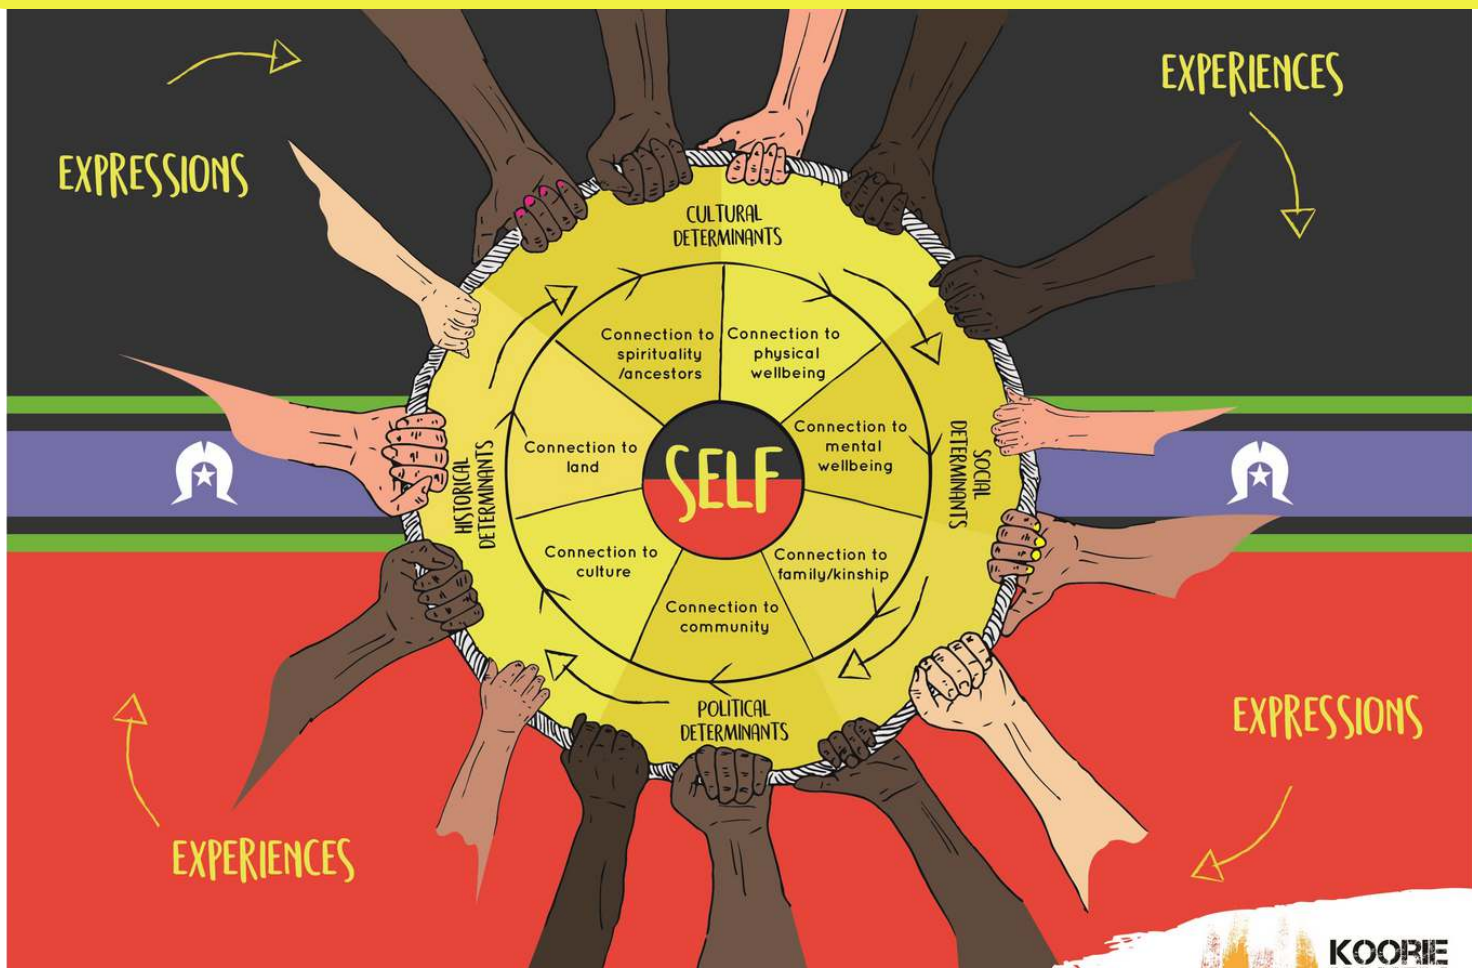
EXPRESSIONS

EXPERIENCES

CULTURAL DETERMINANTS

Connection to spirituality /ancestors

Connection to physical wellbeing

Connection to mental wellbeing

SOCIAL DETERMINANTS

Connection to land

SELF

HISTORICAL DETERMINANTS

Connection to culture

Connection to family/kinship

Connection to community

POLITICAL DETERMINANTS

EXPRESSIONS

EXPERIENCES

KOORIE